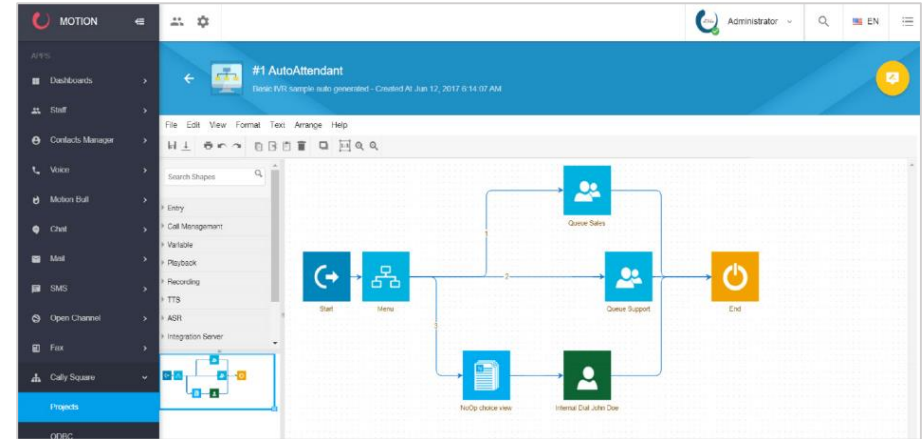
MOTION

APPS

Dashboards

Staff

Contacts Manager

Voice

Motion Bull

Chat

Mail

SMS

Open Channel

Fax

Cally Square

Projects

ODBC

Administrator

EN

#1 AutoAttendant

Basic IVR sample auto generated - Created At Jun 12, 2017 6:14:07 AM

File Edit View Format Text Arrange Help

Search Shapes

Entry

Call Management

Variable

Playback

Recording

TTS

ASR

Integration Server

Queue Sales

1

2

3

Start

Menu

Queue Support

End

NoOp choice view

Internal Dial John Doe